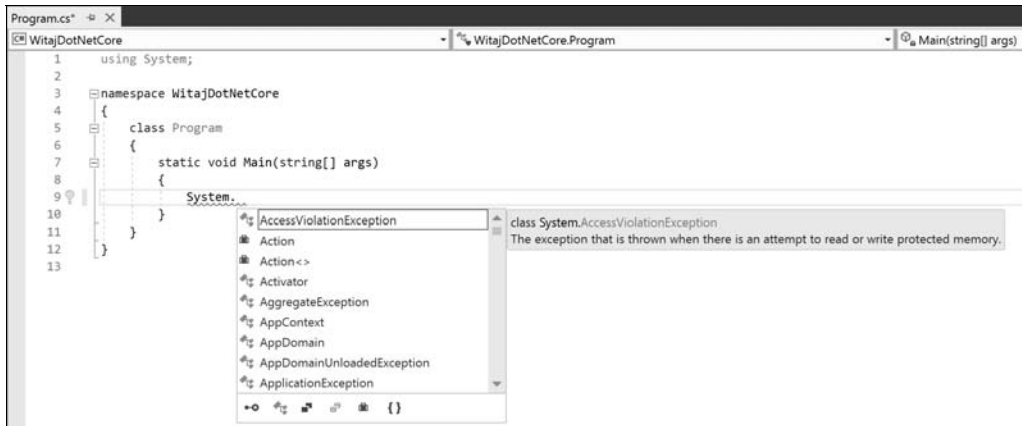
Program.cs* ⊕ ×

WitajDotNetCore | WitajDotNetCore.Program | Main(string[] args)

1 using System;
2
3 namespace WitajDotNetCore
4 {
5 class Program
6 {
7 static void Main(string[] args)
8 {
9 System.
10 }
11 }
12 }
13

AccessViolationException
Action
Action<>
Activator
AggregateException
AppContext
AppDomain
AppDomainUnloadedException
ApplicationException

{}

class System.AccessViolationException
The exception that is thrown when there is an attempt to read or write protected memory.